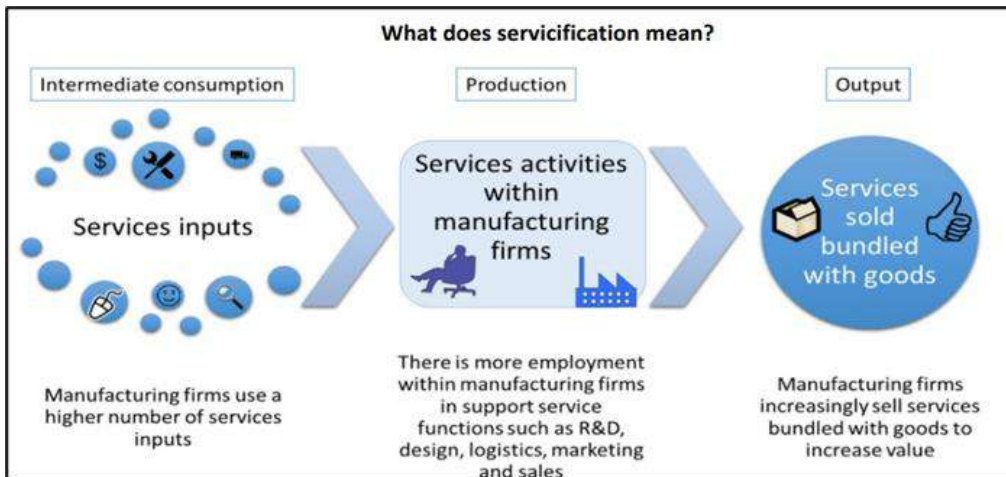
What does servicification mean?

Intermediate consumption

$

Services inputs

Manufacturing firms use a higher number of services inputs

Production

Services activities within manufacturing firms

There is more employment within manufacturing firms in support service functions such as R&D, design, logistics, marketing and sales

Output

Services sold bundled with goods

Manufacturing firms increasingly sell services bundled with goods to increase value